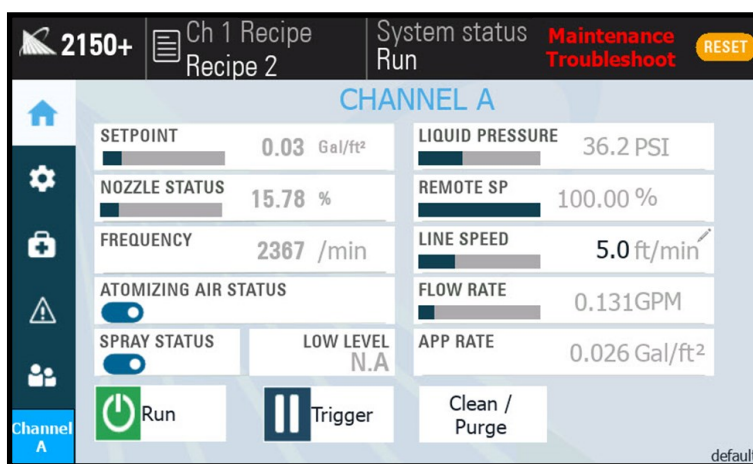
2150+

Ch 1 Recipe
Recipe 2

System status
Run

Maintenance
Troubleshoot

RESET

CHANNEL A

SETPOINT 0.03 Gal/ft²

LIQUID PRESSURE 36.2 PSI

NOZZLE STATUS 15.78 %

REMOTE SP 100.00 %

FREQUENCY 2367 /min

LINE SPEED 5.0 ft/min

ATOMIZING AIR STATUS

FLOW RATE 0.131GPM

SPRAY STATUS

LOW LEVEL N.A

APP RATE 0.026 Gal/ft²

Run

Trigger

Clean / Purge

Channel A

default